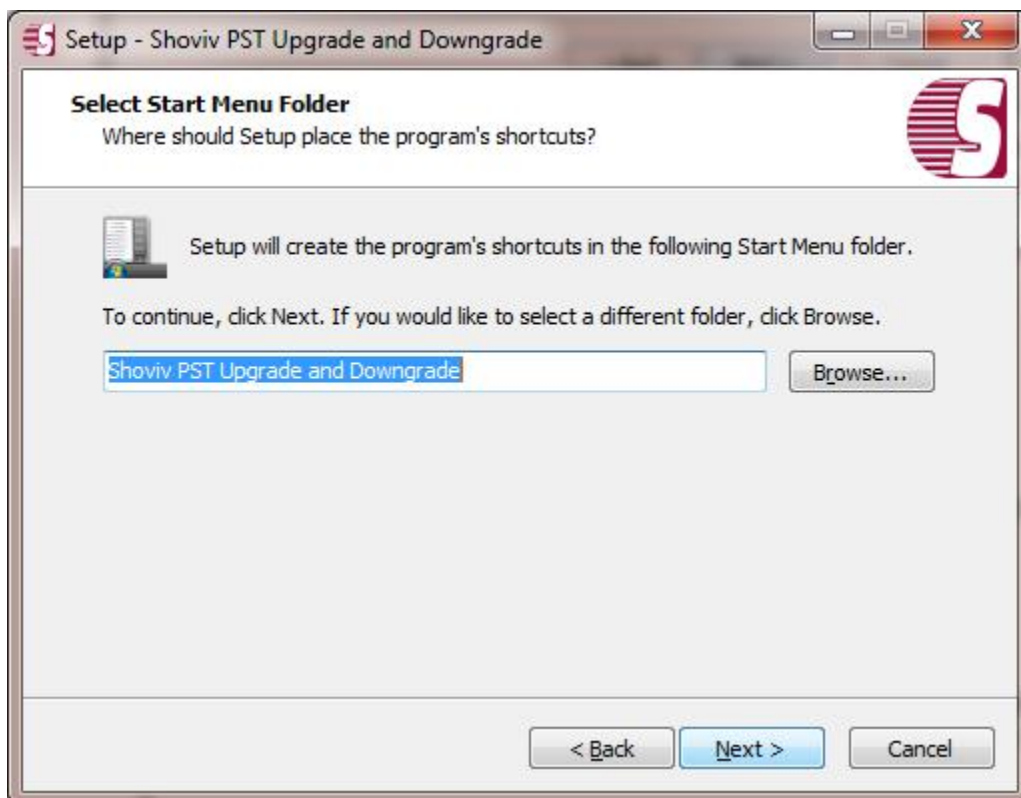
Setup - Shoviv PST Upgrade and Downgrade

Select Start Menu Folder
Where should Setup place the program's shortcuts?

Setup will create the program's shortcuts in the following Start Menu folder.

To continue, click Next. If you would like to select a different folder, click Browse.

Shoviv PST Upgrade and Downgrade

Browse...

< Back

Next >

Cancel